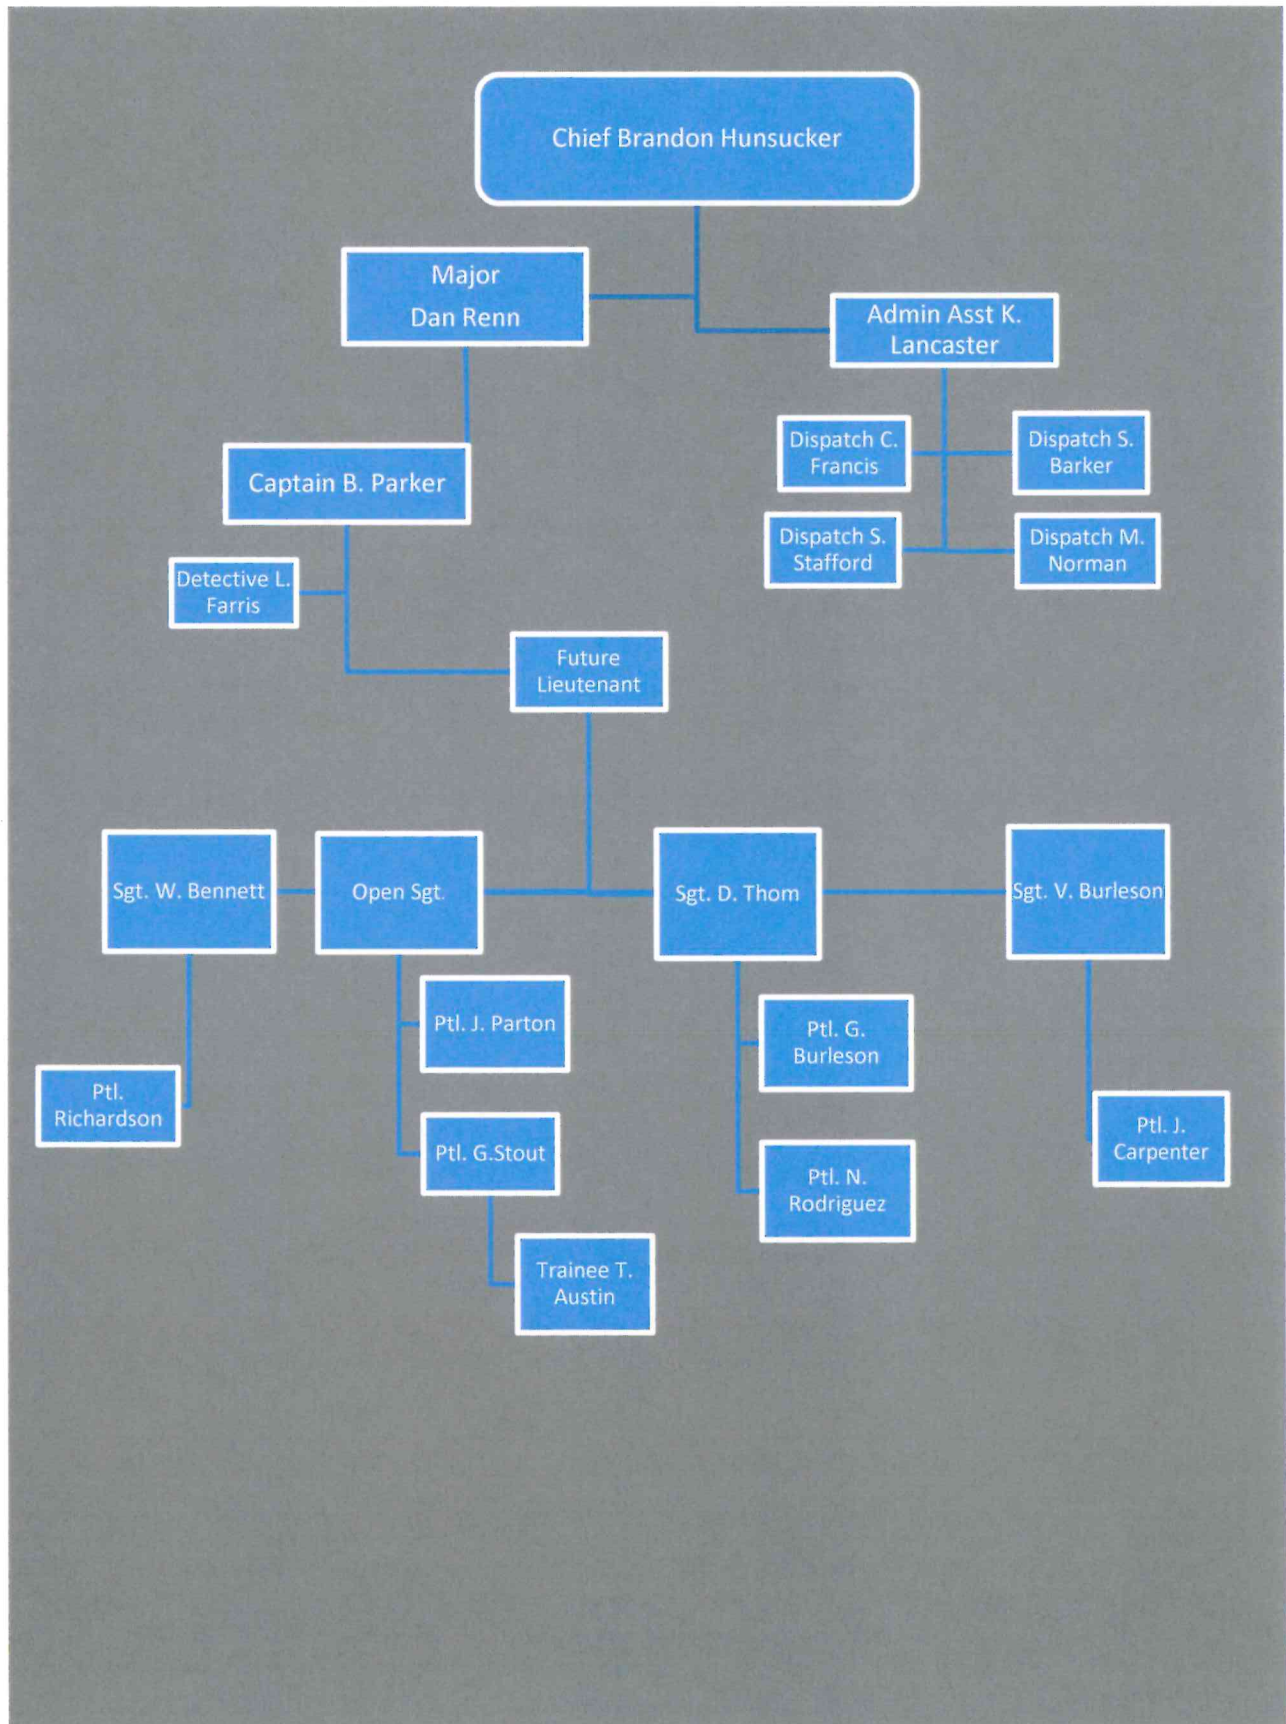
Chief Brandon Hunsucker

Major
Dan Renn

Admin Asst K. Lancaster

Dispatch C. Francis

Dispatch S. Barker

Dispatch S. Stafford

Dispatch M. Norman

Captain B. Parker

Detective L. Farris

Future Lieutenant

Sgt. W. Bennett

Open Sgt.

Sgt. D. Thom

Sgt. V. Burleson

Ptl. J. Parton

Ptl. G. Burleson

Ptl. Richardson

Ptl. G.Stout

Ptl. N. Rodriguez

Ptl. J. Carpenter

Trainee T. Austin